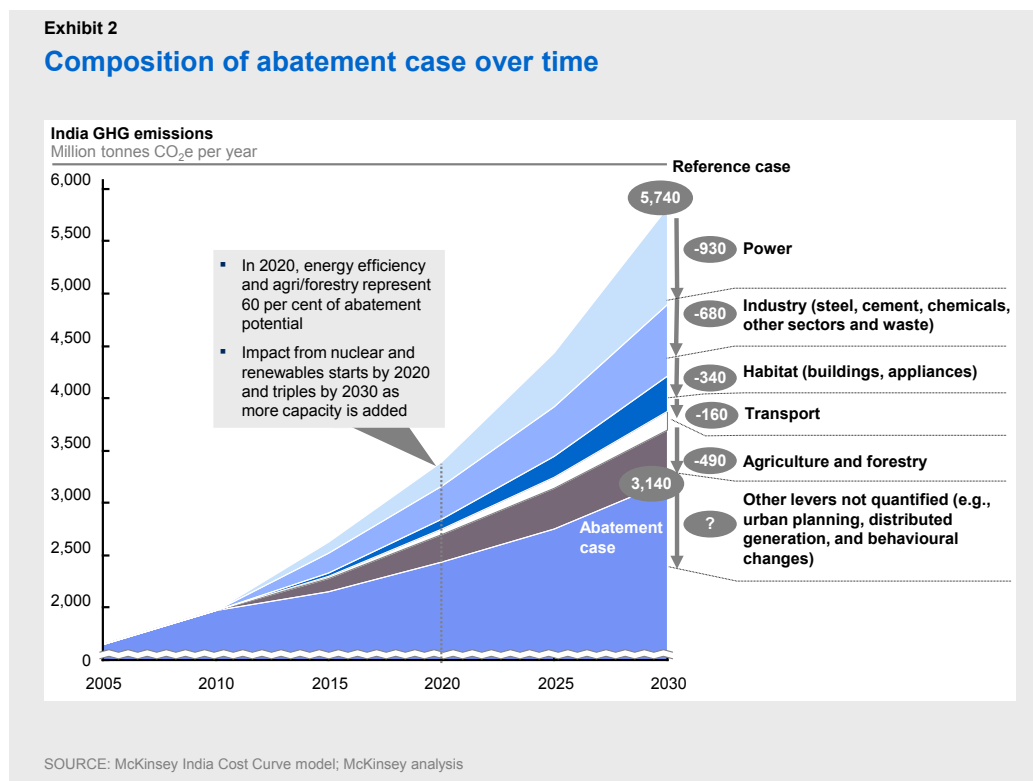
Exhibit 2

Composition of abatement case over time

India GHG emissions
Million tonnes $CO_2e$ per year

Reference case

6,000
5,500
5,000
4,500
4,000
3,500
3,000
2,500
2,000
0

2005 2010 2015 2020 2025 2030

- In 2020, energy efficiency and agri/forestry represent 60 per cent of abatement potential
- Impact from nuclear and renewables starts by 2020 and triples by 2030 as more capacity is added

5,740

-930 Power

-680 Industry (steel, cement, chemicals, other sectors and waste)

-340 Habitat (buildings, appliances)

-160 Transport

-490 Agriculture and forestry

3,140

Abatement case

? Other levers not quantified (e.g., urban planning, distributed generation, and behavioural changes)

SOURCE: McKinsey India Cost Curve model; McKinsey analysis